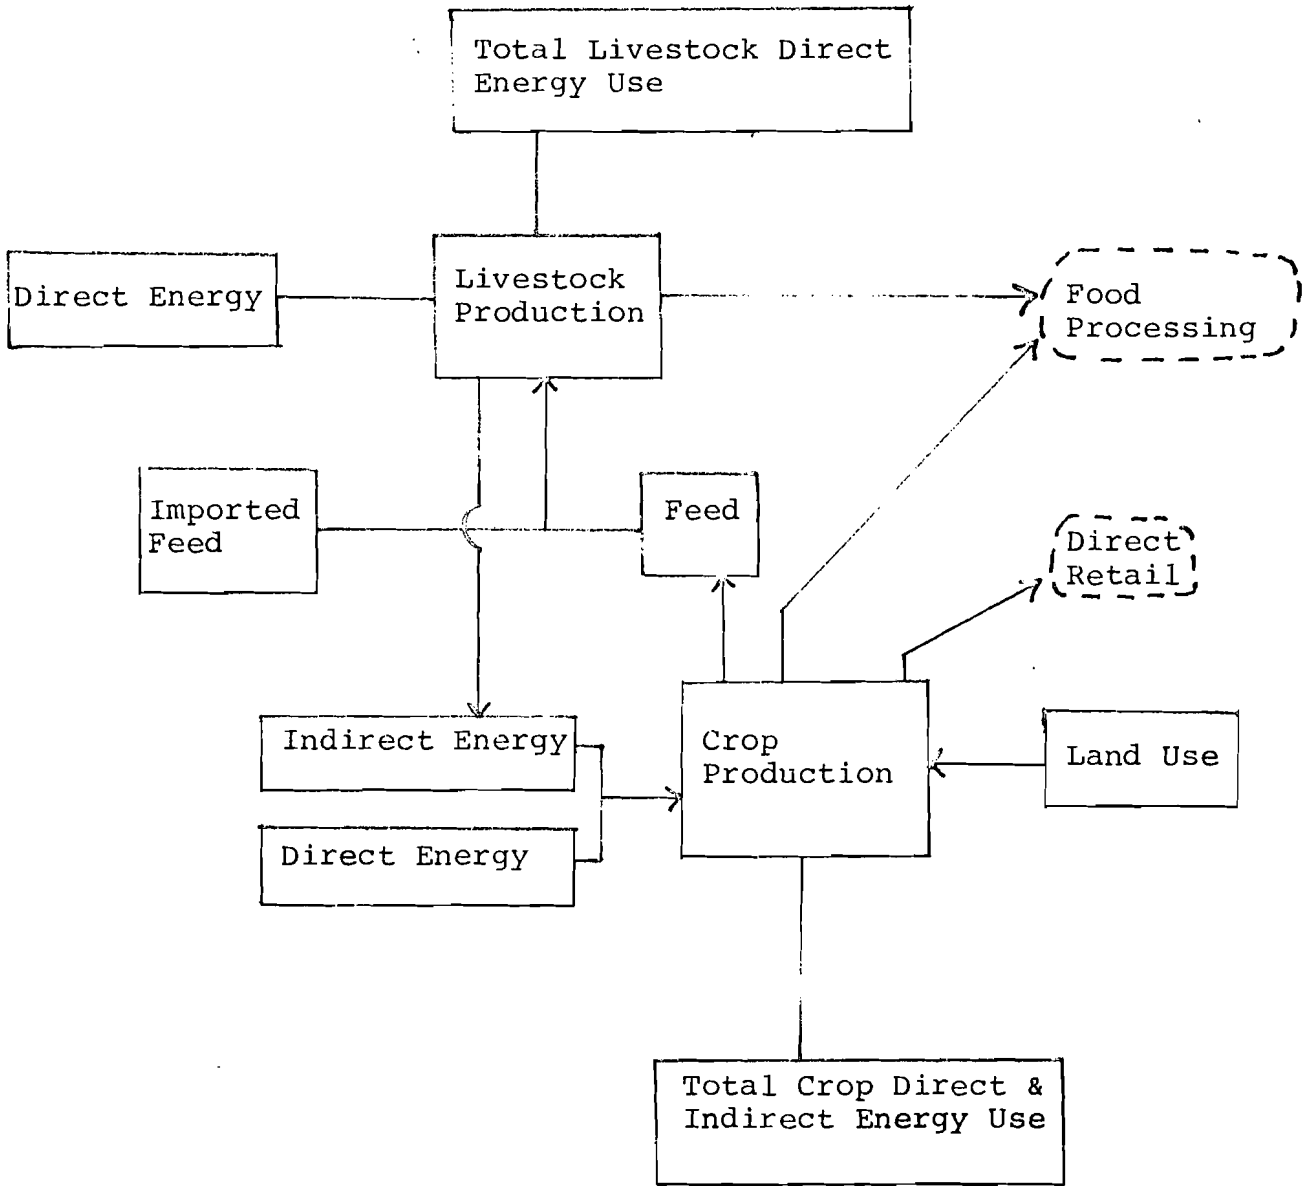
Total Livestock Direct Energy Use

Direct Energy

Livestock Production

Food Processing

Imported Feed

Feed

Direct Retail

Indirect Energy

Crop Production

Land Use

Direct Energy

Total Crop Direct & Indirect Energy Use